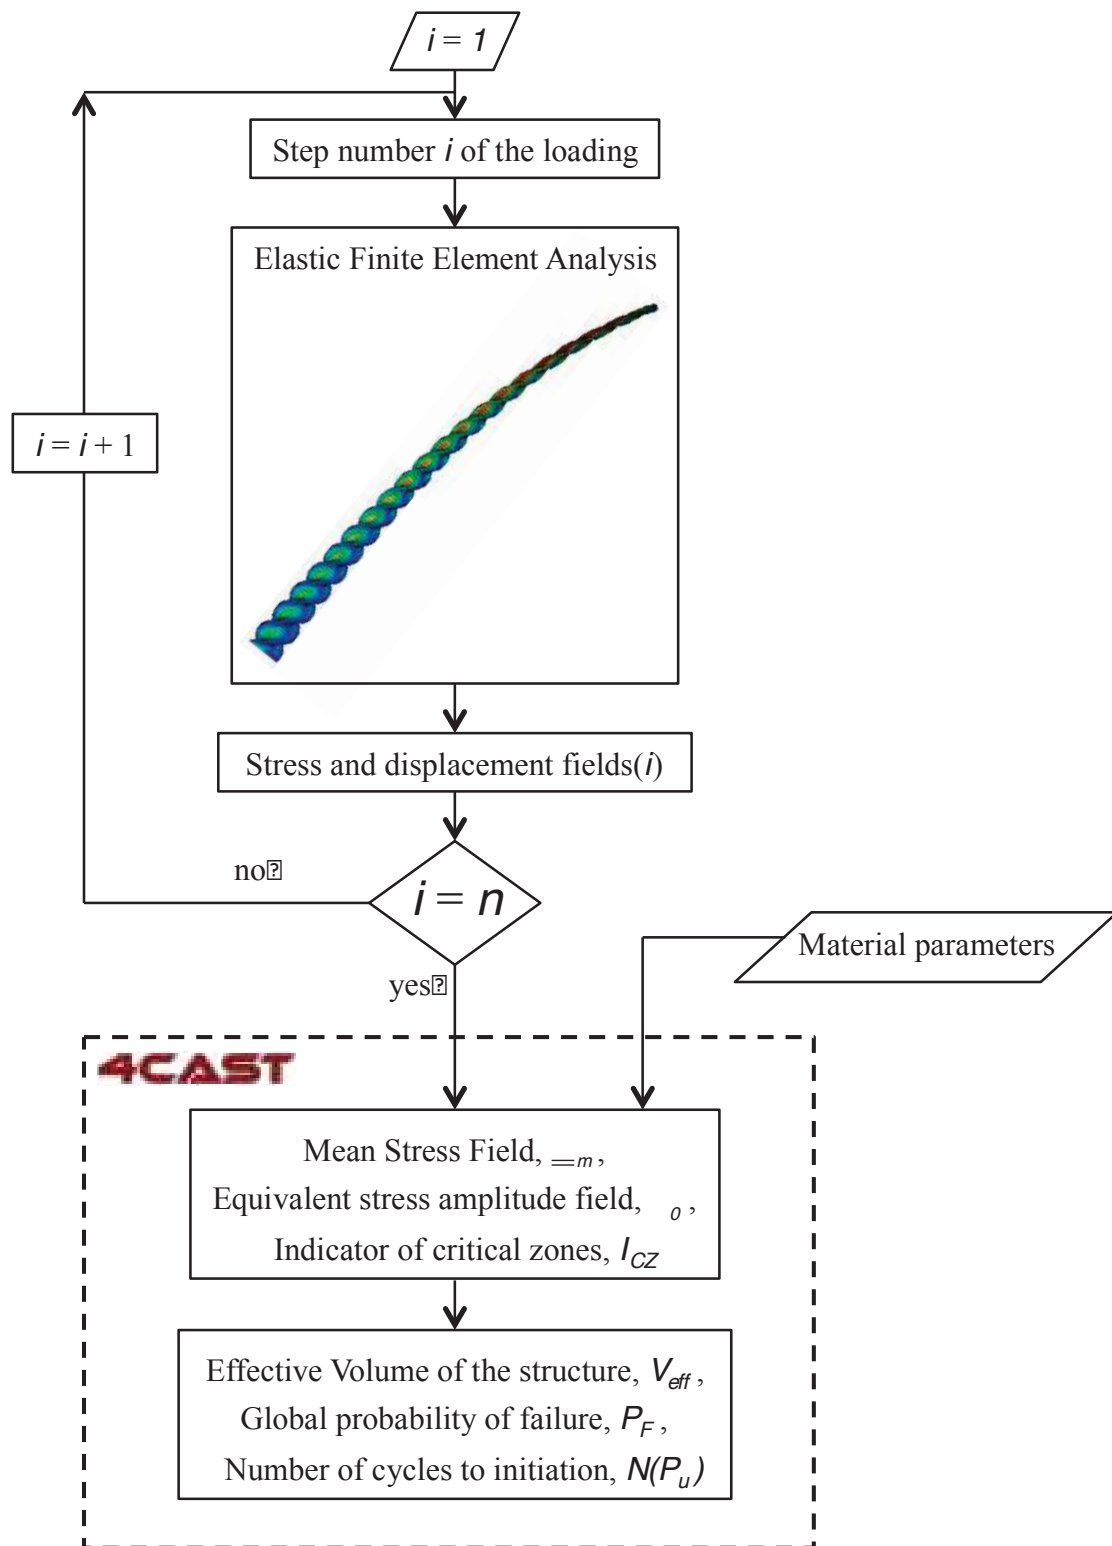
$i = 1$

Step number $i$ of the loading

Elastic Finite Element Analysis

$i = i + 1$

Stress and displacement fields($i$)

no?

$i = n$

yes?

Material parameters

4CAST

Mean Stress Field, $_{=m}$,
Equivalent stress amplitude field, $_{0}$,
Indicator of critical zones, $I_{CZ}$

Effective Volume of the structure, $V_{eff}$,
Global probability of failure, $P_F$,
Number of cycles to initiation, $N(P_u)$